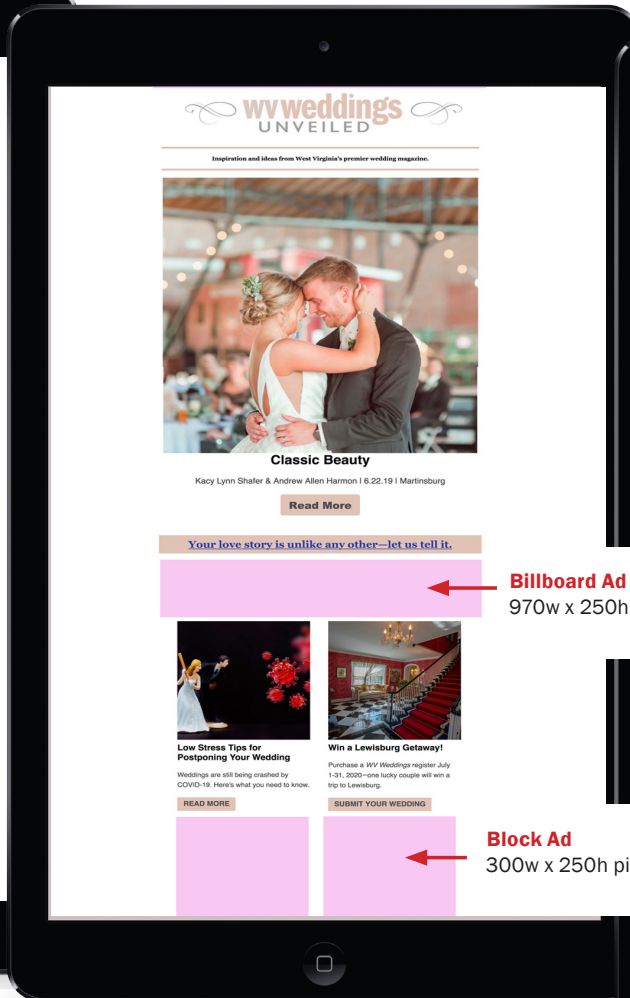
wv weddings
UNVEILED

Inspiration and ideas from West Virginia's premier wedding magazine.

Classic Beauty

Kacy Lynn Shafer & Andrew Allen Harmon | 6.22.19 | Martinsburg

Read More

Your love story is unlike any other—let us tell it.

Billboard Ad
970w x 250h

Low Stress Tips for Postponing Your Wedding

Weddings are still being crashed by COVID-19. Here's what you need to know.

READ MORE

Win a Lewisburg Getaway!

Purchase a WV Weddings register July 1-31, 2020—one lucky couple will win a trip to Lewisburg.

SUBMIT YOUR WEDDING

Block Ad
300w x 250h pi